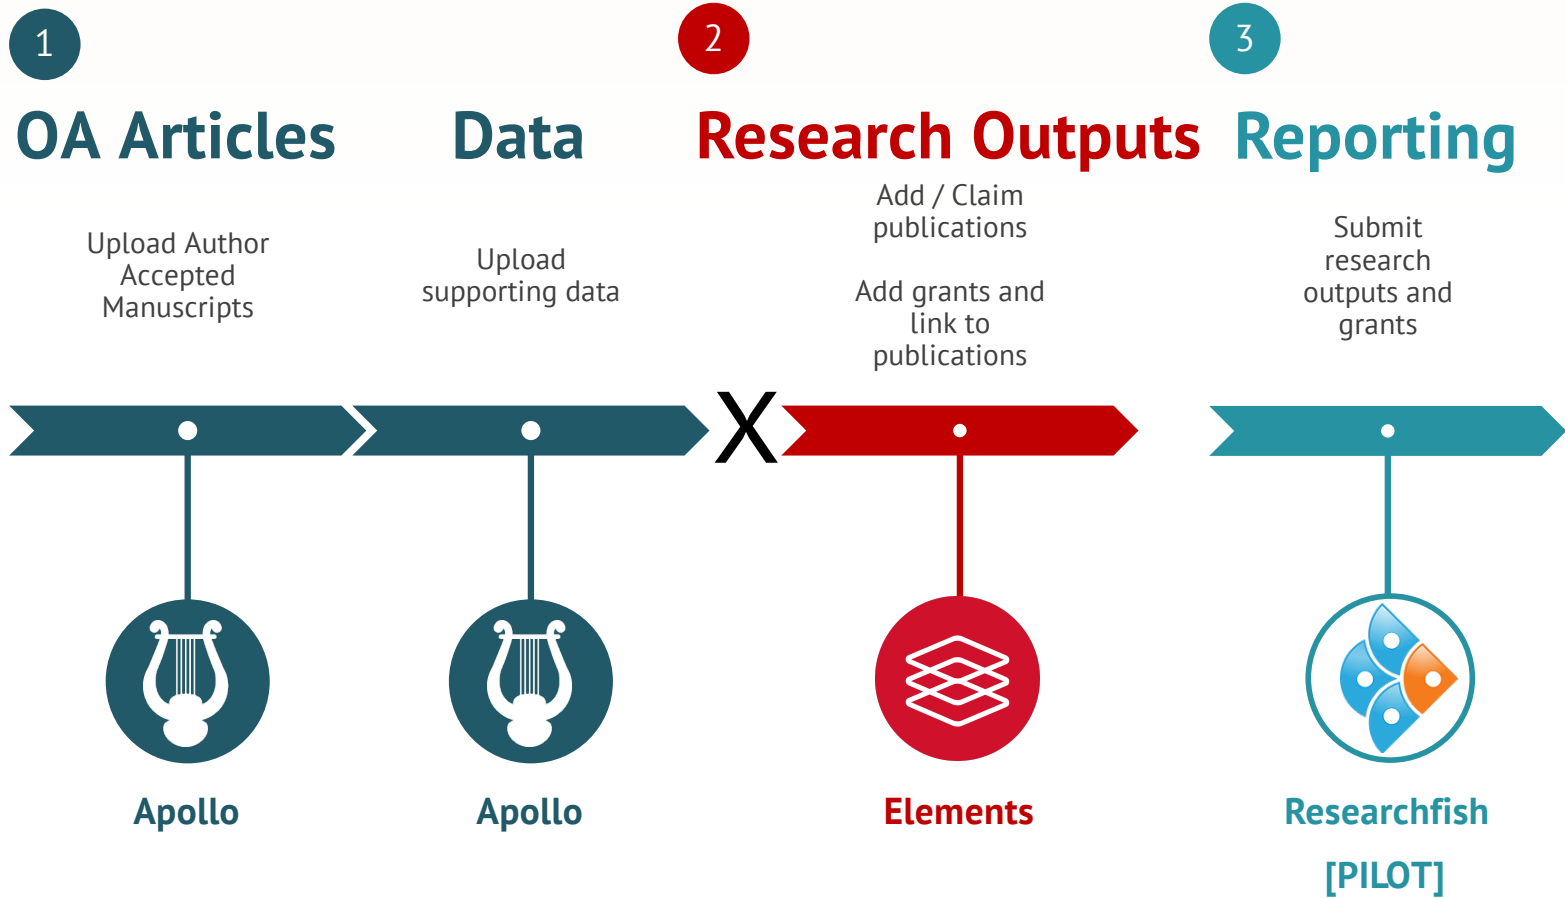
1

OA Articles

Data

2

Research Outputs

3

Reporting

Upload Author Accepted Manuscripts

Upload supporting data

Add / Claim publications

Add grants and link to publications

Submit research outputs and grants

X

Apollo

Apollo

Elements

Researchfish [PILOT]